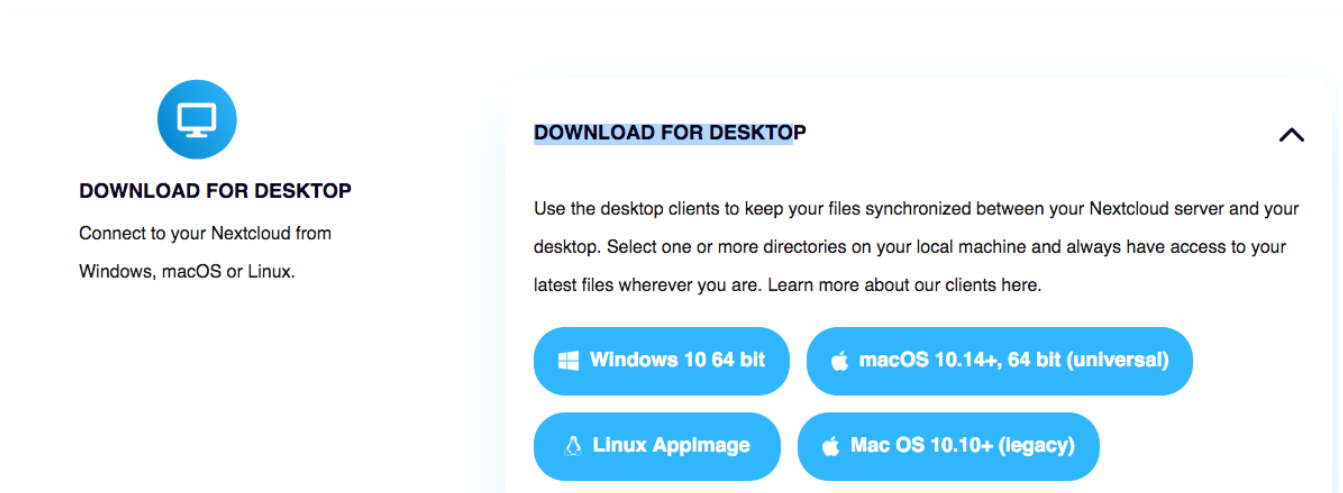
DOWNLOAD FOR DESKTOP

Connect to your Nextcloud from Windows, macOS or Linux.

DOWNLOAD FOR DESKTOP

Use the desktop clients to keep your files synchronized between your Nextcloud server and your desktop. Select one or more directories on your local machine and always have access to your latest files wherever you are. Learn more about our clients here.

Windows 10 64 bit

macOS 10.14+, 64 bit (universal)

Linux AppImage

Mac OS 10.10+ (legacy)